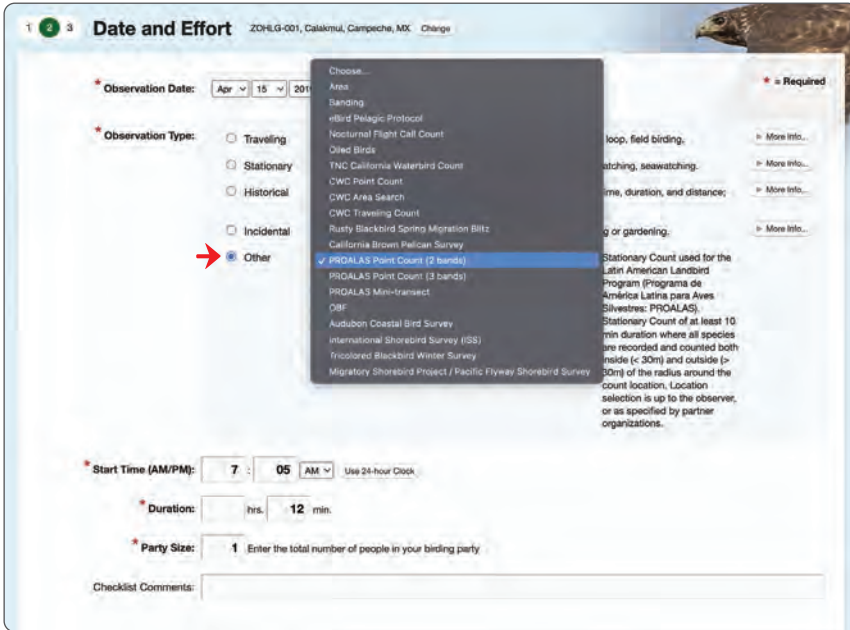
1 2 3 Date and Effort ZOHLG-001, Calakmul, Campeche, MX Change

* = Required

* Observation Date: Apr 15 201

* Observation Type:

Traveling

Stationary

Historical

Incidental

Other

Choose...
Area
Banding
eBird Pelagic Protocol
Nocturnal Flight Call Count
Oiled Birds
TNC California Waterbird Count
CWC Point Count
CWC Area Search
CWC Traveling Count
Rusty Blackbird Spring Migration Blitz
California Brown Pelican Survey
✓ PROALAS Point Count (2 bands)
PROALAS Point Count (3 bands)
PROALAS Mini-transect
OBF
Audubon Coastal Bird Survey
International Shorebird Survey (ISS)
Tricolored Blackbird Winter Survey
Migratory Shorebird Project / Pacific Flyway Shorebird Survey

loop, field birding. More Info...

atching, seawatching. More Info...

ime, duration, and distance; More Info...

g or gardening. More Info...

Stationary Count used for the Latin American Landbird Program (Programa de América Latina para Aves Silvestres: PROALAS). Stationary Count of at least 10 min duration where all species are recorded and counted both inside (< 30m) and outside (> 30m) of the radius around the count location. Location selection is up to the observer, or as specified by partner organizations.

* Start Time (AM/PM): 7 : 05 AM Use 24-hour Clock

* Duration: hrs. 12 min.

* Party Size: 1 Enter the total number of people in your birding party

Checklist Comments: